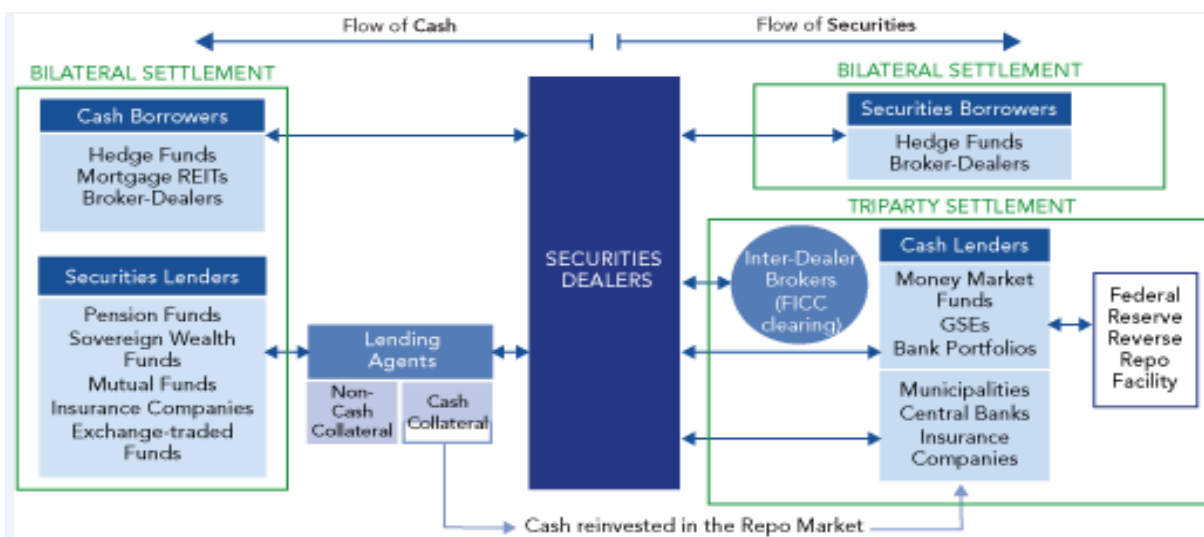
Flow of Cash

Flow of Securities

BILATERAL SETTLEMENT

Cash Borrowers

Hedge Funds
Mortgage REITs
Broker-Dealers

Securities Lenders

Pension Funds
Sovereign Wealth Funds
Mutual Funds
Insurance Companies
Exchange-traded Funds

Lending Agents

Non-Cash Collateral

Cash Collateral

SECURITIES DEALERS

BILATERAL SETTLEMENT

Securities Borrowers

Hedge Funds
Broker-Dealers

TRIPARTY SETTLEMENT

Inter-Dealer Brokers (FICC clearing)

Cash Lenders

Money Market Funds
GSEs
Bank Portfolios

Municipalities
Central Banks
Insurance Companies

Federal Reserve Reverse Repo Facility

Cash reinvested in the Repo Market